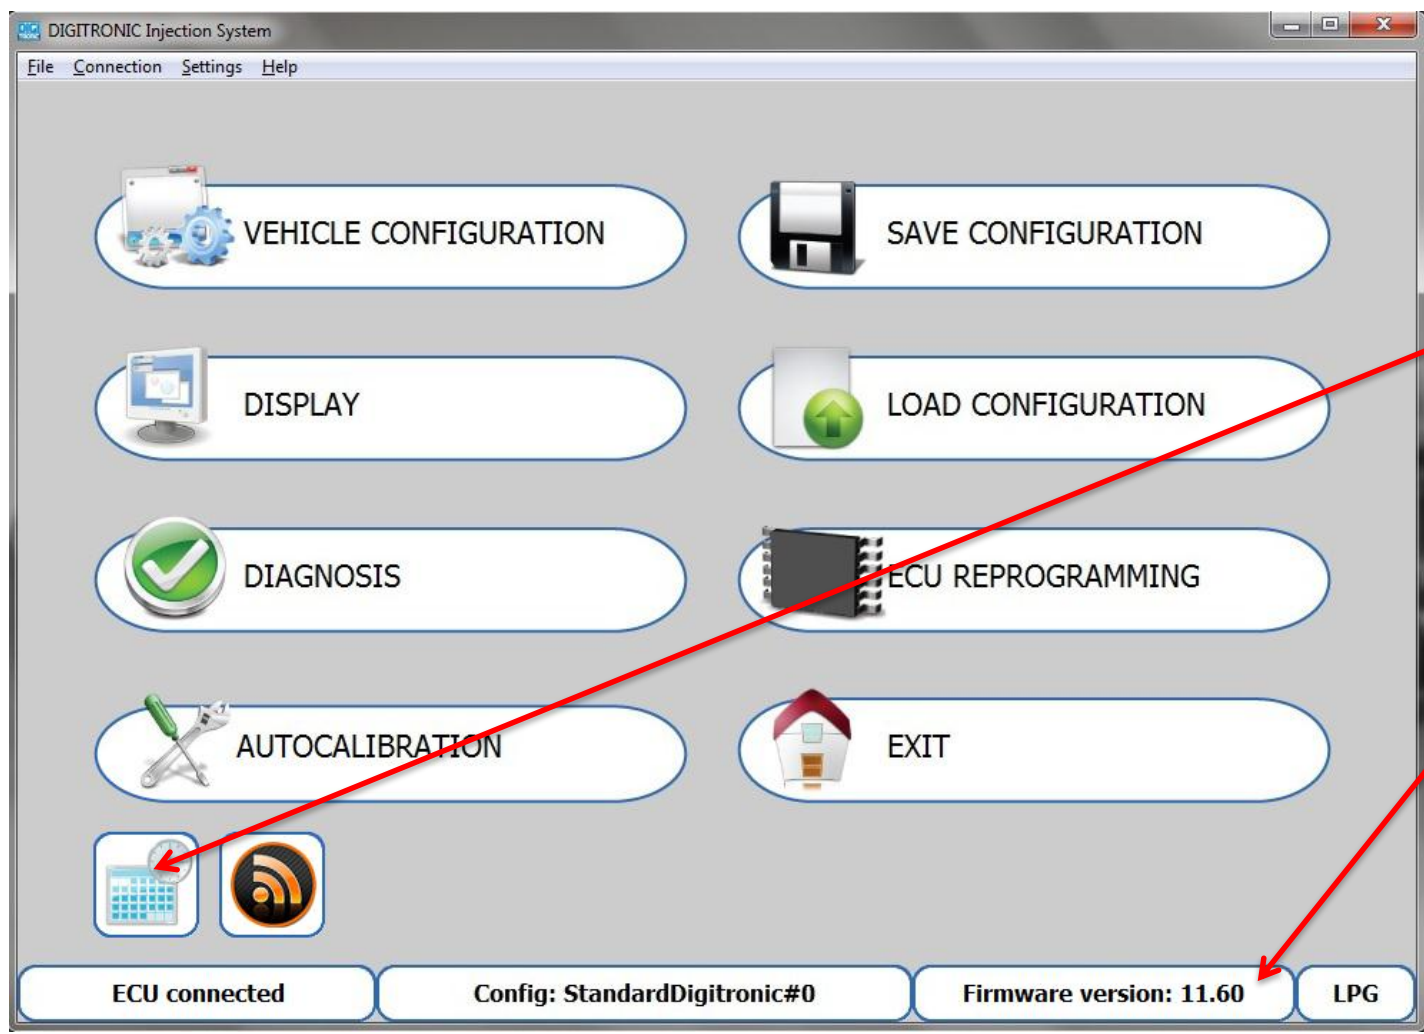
DIGITRONIC Injection System

File Connection Settings Help

VEHICLE CONFIGURATION

SAVE CONFIGURATION

DISPLAY

LOAD CONFIGURATION

DIAGNOSIS

ECU REPROGRAMMING

AUTOCALIBRATION

EXIT

ECU connected

Config: StandardDigitronic#0

Firmware version: 11.60

LPG